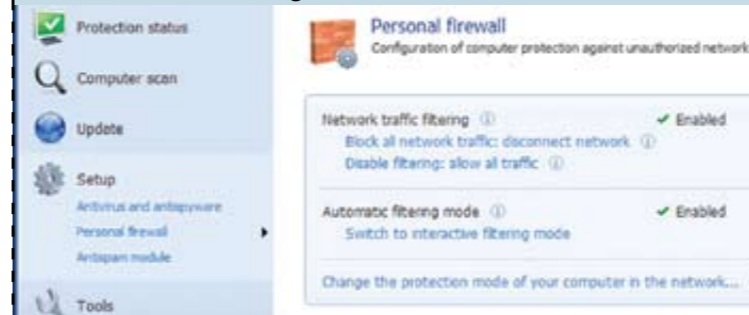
Protection status

Computer scan

Update

Setup

Antivirus and antispyware

Personal firewall

Antispam module

Tools

Personal firewall

Configuration of computer protection against unauthorized network

Network traffic filtering ⓘ ✔ Enabled

Block all network traffic: disconnect network ⓘ

Disable filtering: allow all traffic ⓘ

Automatic filtering mode ⓘ ✔ Enabled

Switch to interactive filtering mode

Change the protection mode of your computer in the network...